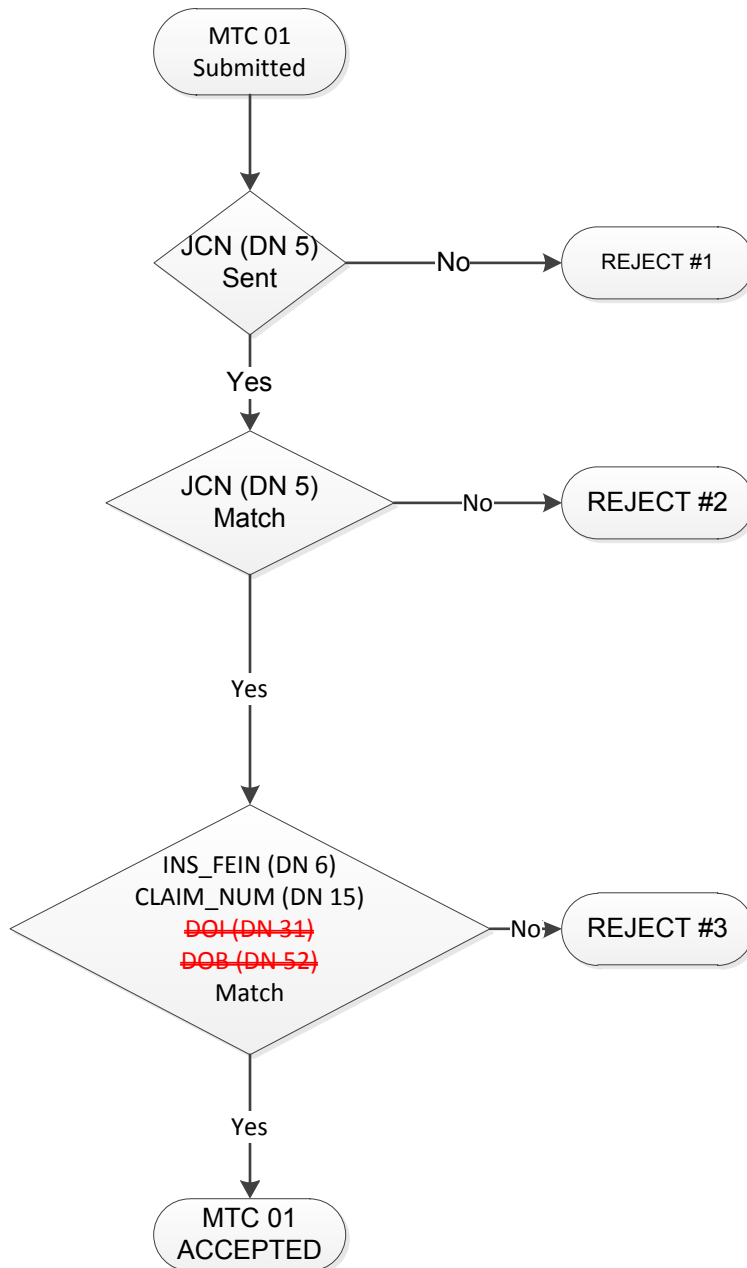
MTC 01
Submitted

JCN (DN 5)
Sent

No

REJECT #1

Yes

JCN (DN 5)
Match

No

REJECT #2

Yes

INS_FEIN (DN 6)
CLAIM_NUM (DN 15)
~~DOI (DN 31)~~
~~DOB (DN 52)~~
Match

No

REJECT #3

Yes

MTC 01
ACCEPTED